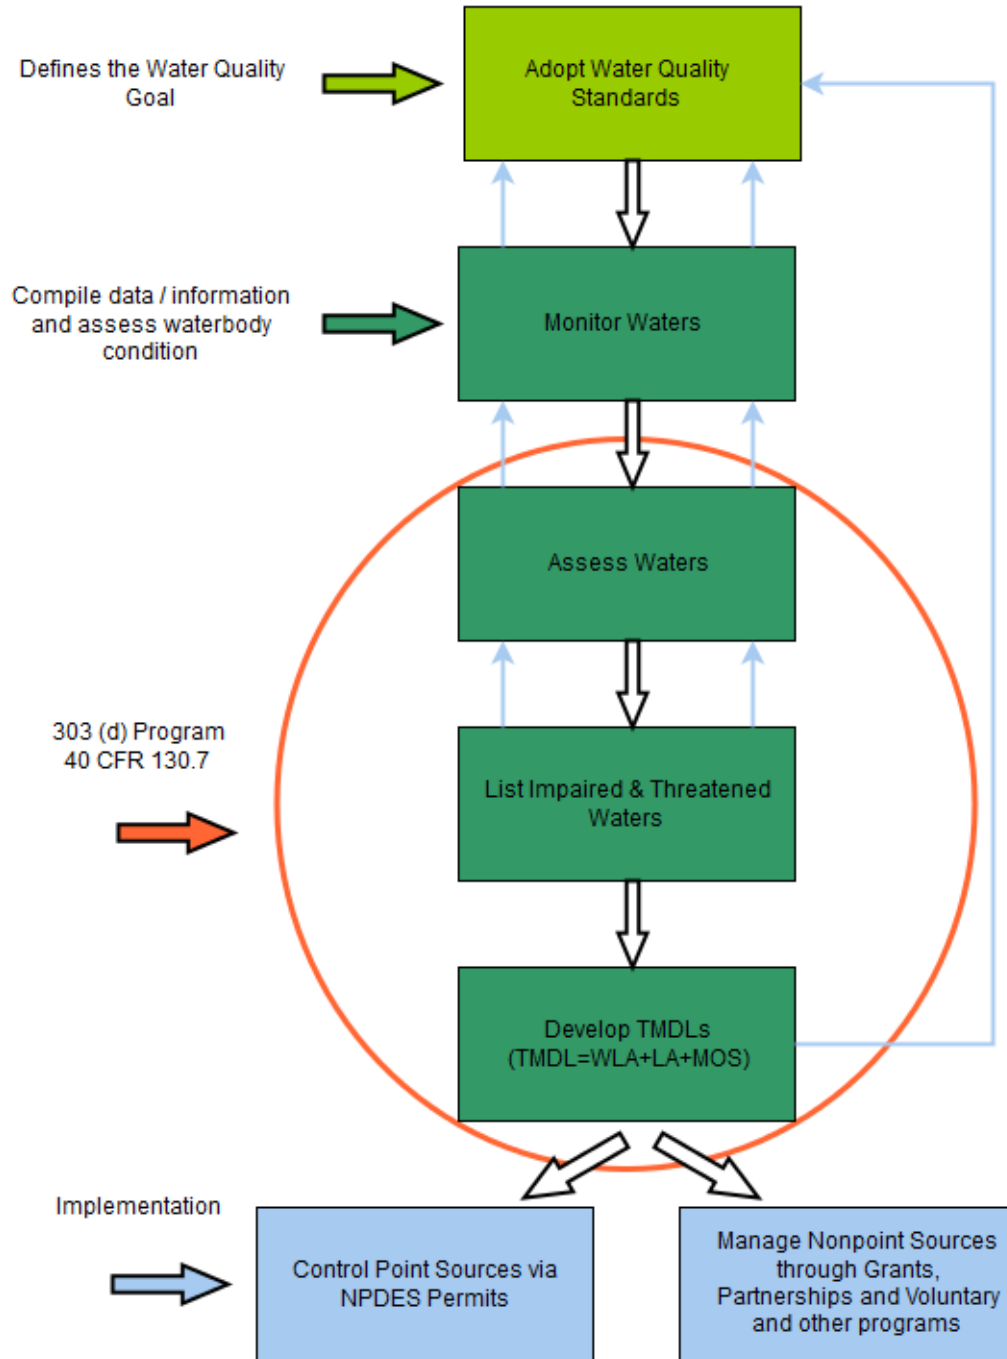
Defines the Water Quality Goal

Adopt Water Quality Standards

Compile data / information and assess waterbody condition

Monitor Waters

Assess Waters

303 (d) Program
40 CFR 130.7

List Impaired & Threatened Waters

Develop TMDLs
(TMDL=WLA+LA+MOS)

Implementation

Control Point Sources via NPDES Permits

Manage Nonpoint Sources through Grants, Partnerships and Voluntary and other programs